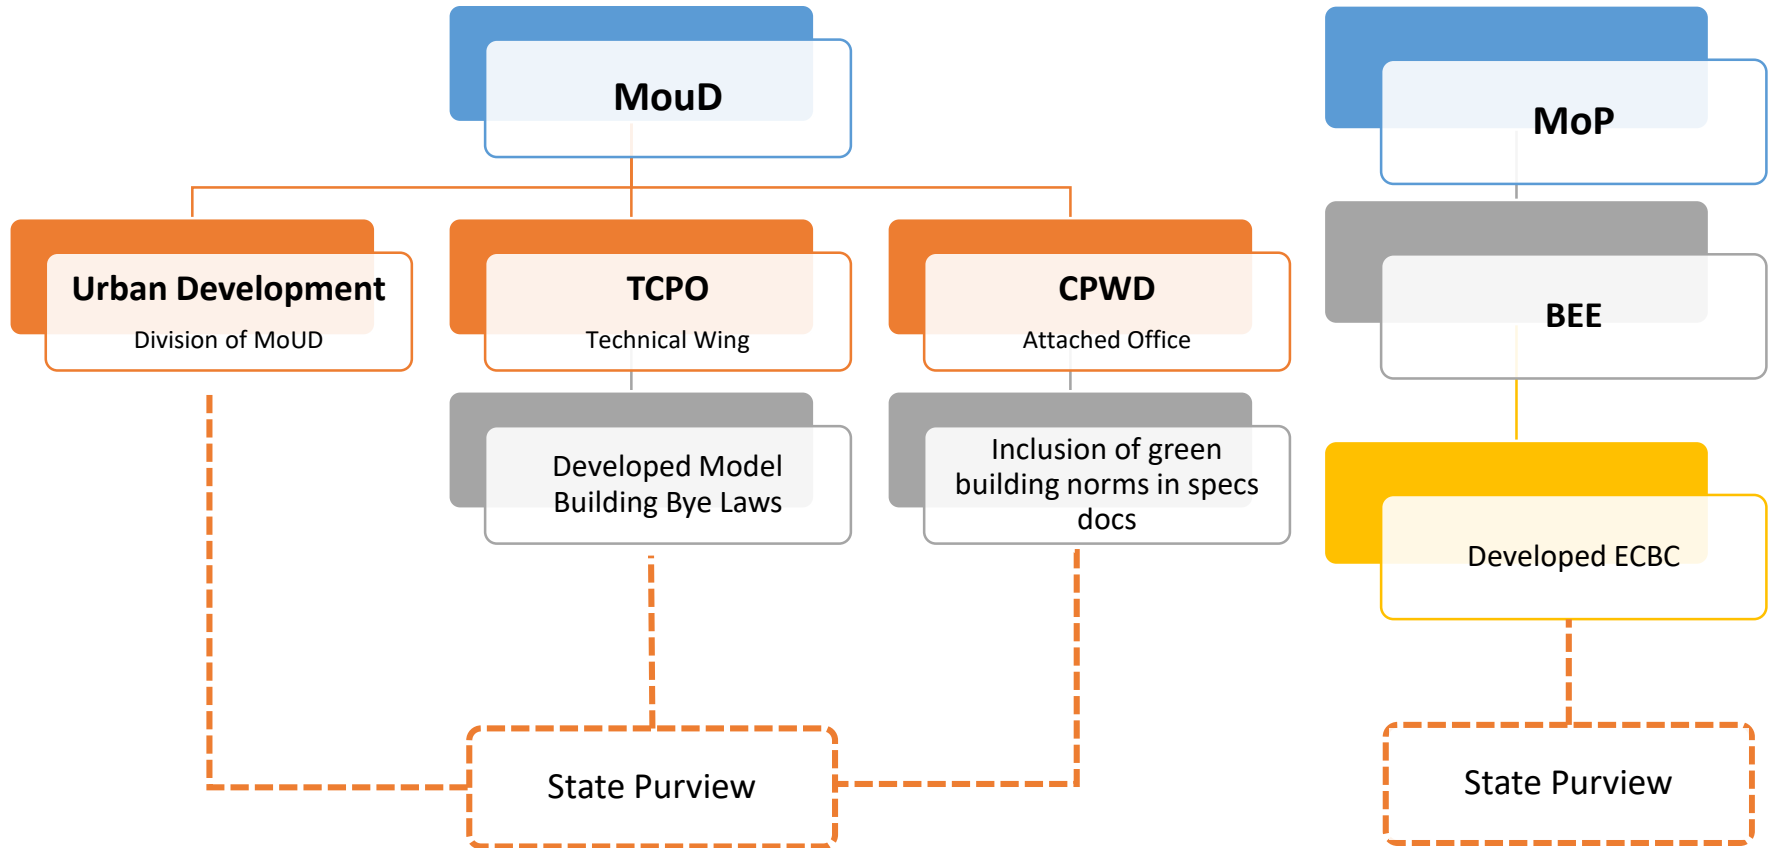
MouD

Urban Development
Division of MoUD

TCPO
Technical Wing

CPWD
Attached Office

Developed Model Building Bye Laws

Inclusion of green building norms in specs docs

State Purview

MoP

BEE

Developed ECBC

State Purview